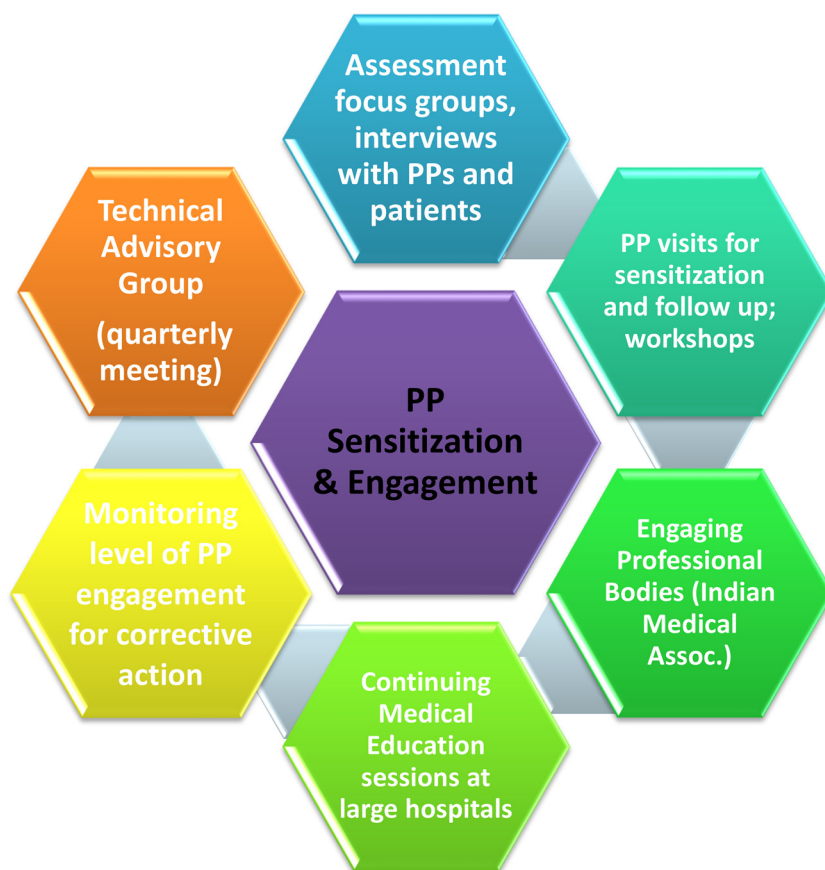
PP Sensitization & Engagement

Assessment focus groups, interviews with PPs and patients

PP visits for sensitization and follow up; workshops

Engaging Professional Bodies (Indian Medical Assoc.)

Continuing Medical Education sessions at large hospitals

Monitoring level of PP engagement for corrective action

Technical Advisory Group

(quarterly meeting)